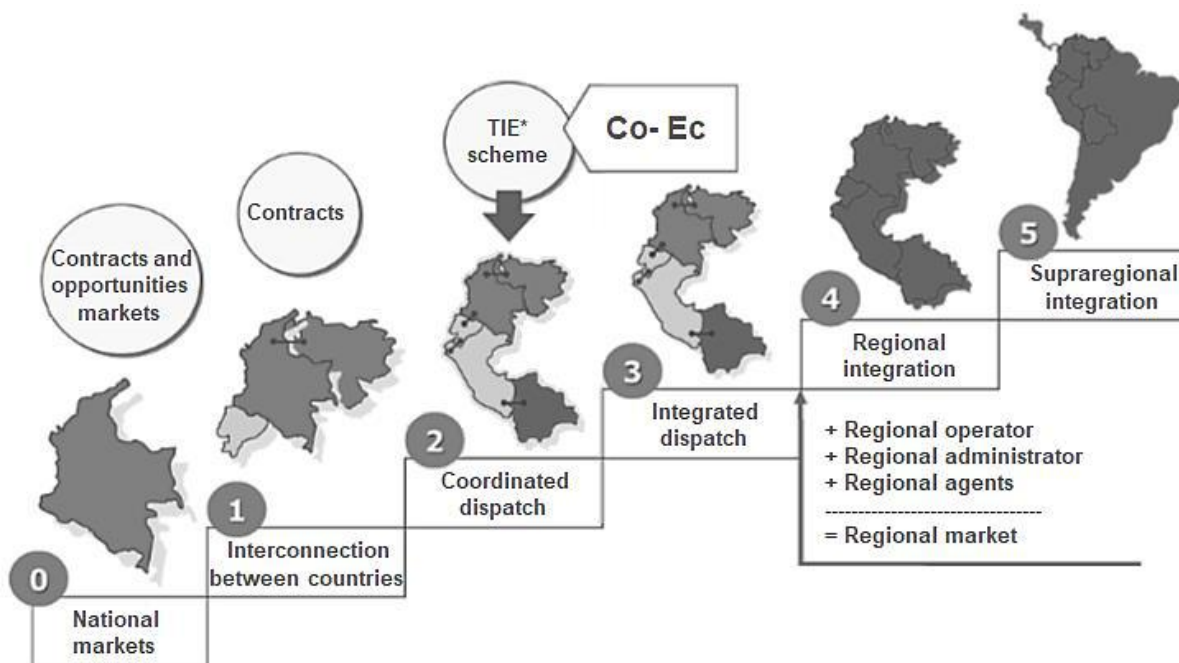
TIE* scheme

Co- Ec

Contracts

Contracts and opportunities markets

5

Supraregional integration

4

Regional integration

3

Integrated dispatch

2

Coordinated dispatch

1

Interconnection between countries

0

National markets

+ Regional operator
+ Regional administrator
+ Regional agents
---------------------------------
= Regional market